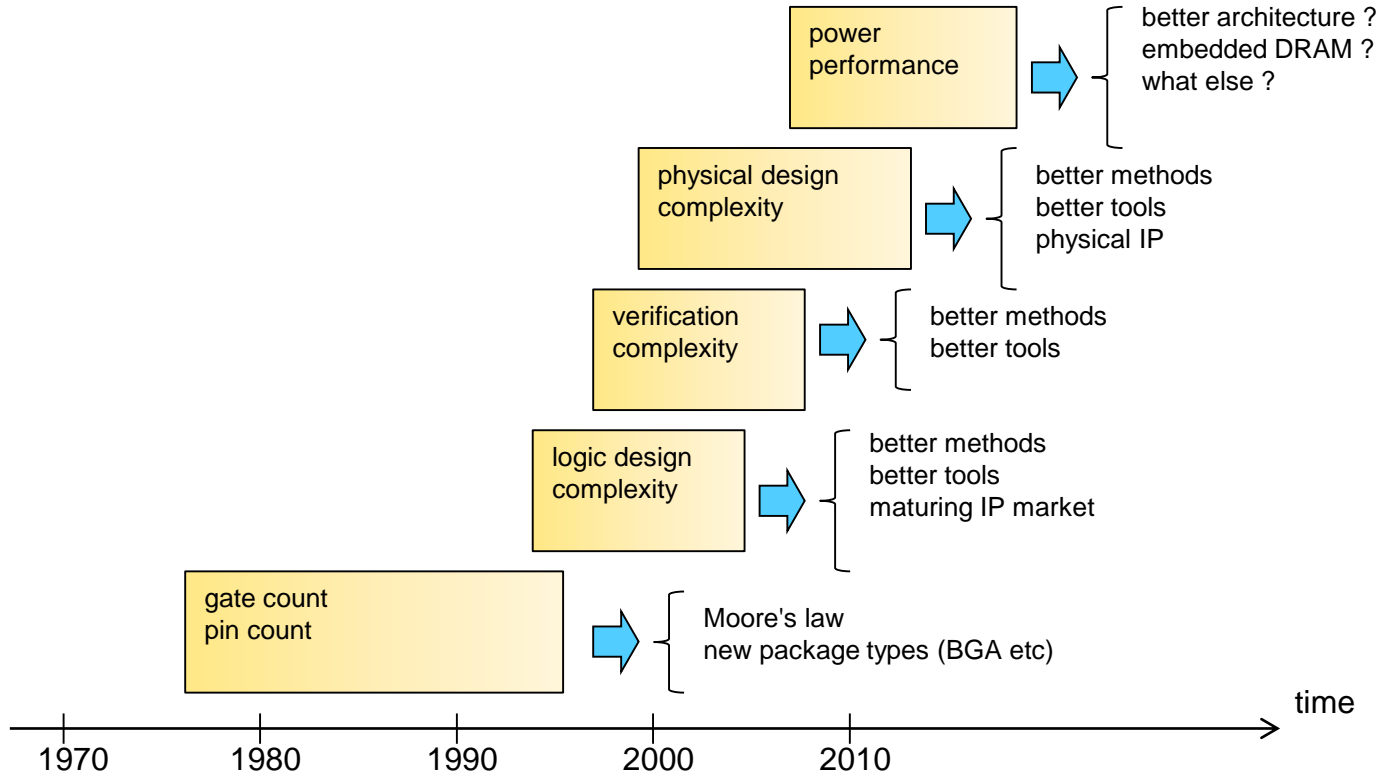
power
performance

better architecture ?
embedded DRAM ?
what else ?

physical design
complexity

better methods
better tools
physical IP

verification
complexity

better methods
better tools

logic design
complexity

better methods
better tools
maturing IP market

gate count
pin count

Moore's law
new package types (BGA etc)

time

1970 1980 1990 2000 2010